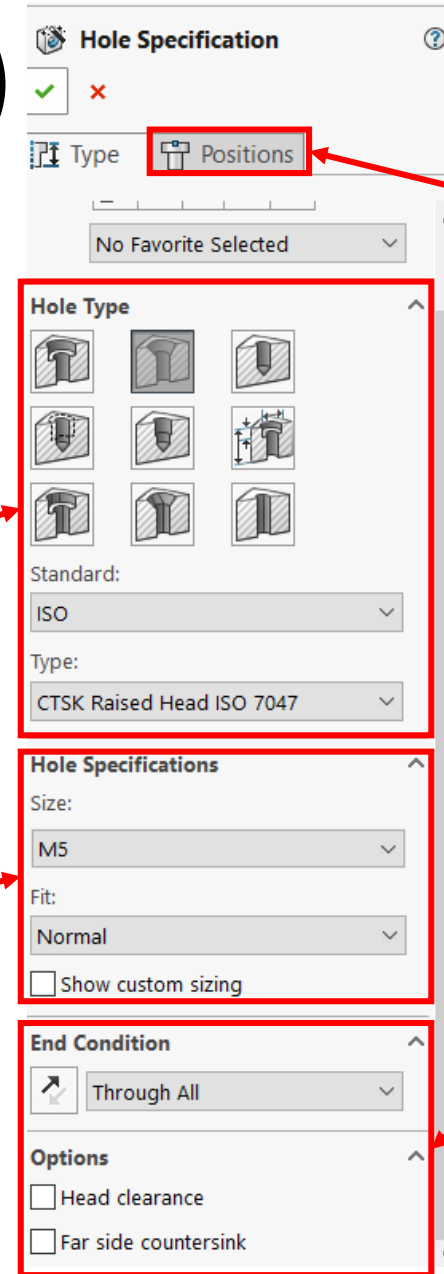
Hole Specification

Type
Positions

No Favorite Selected

Hole Type

Standard:
ISO

Type:
CTSK Raised Head ISO 7047

Hole Specifications

Size:
M5

Fit:
Normal

Show custom sizing

End Condition

Through All

Options

Head clearance

Far side countersink